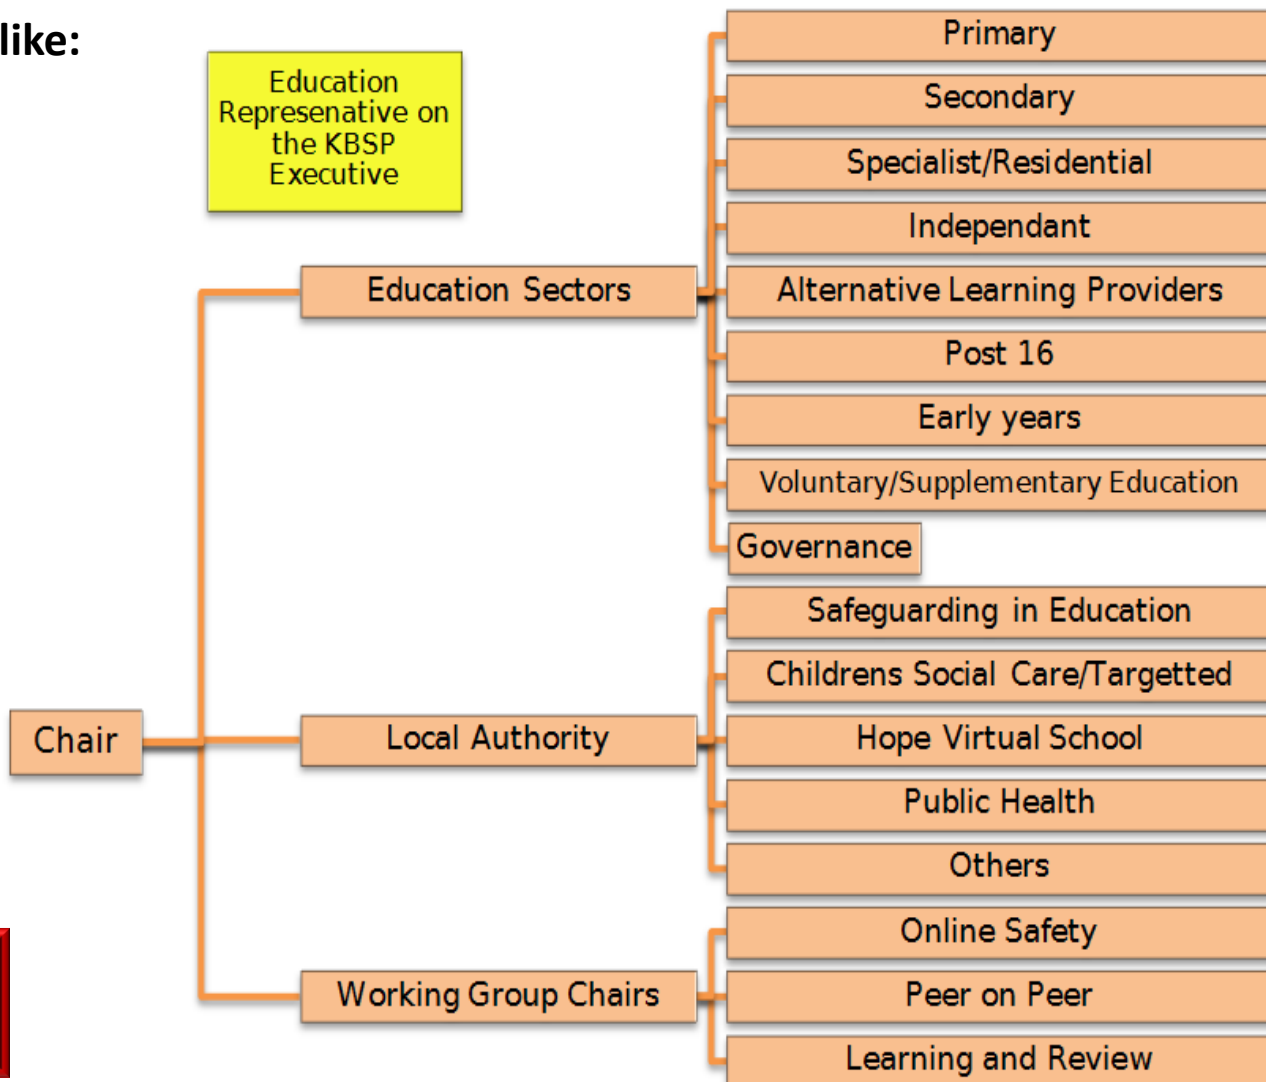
like:

Education Represenative on the KBSP Executive

Chair

Education Sectors

Primary

Secondary

Specialist/Residential

Independant

Alternative Learning Providers

Post 16

Early years

Voluntary/Supplementary Education

Governance

Local Authority

Safeguarding in Education

Childrens Social Care/Targetted

Hope Virtual School

Public Health

Others

Working Group Chairs

Online Safety

Peer on Peer

Learning and Review